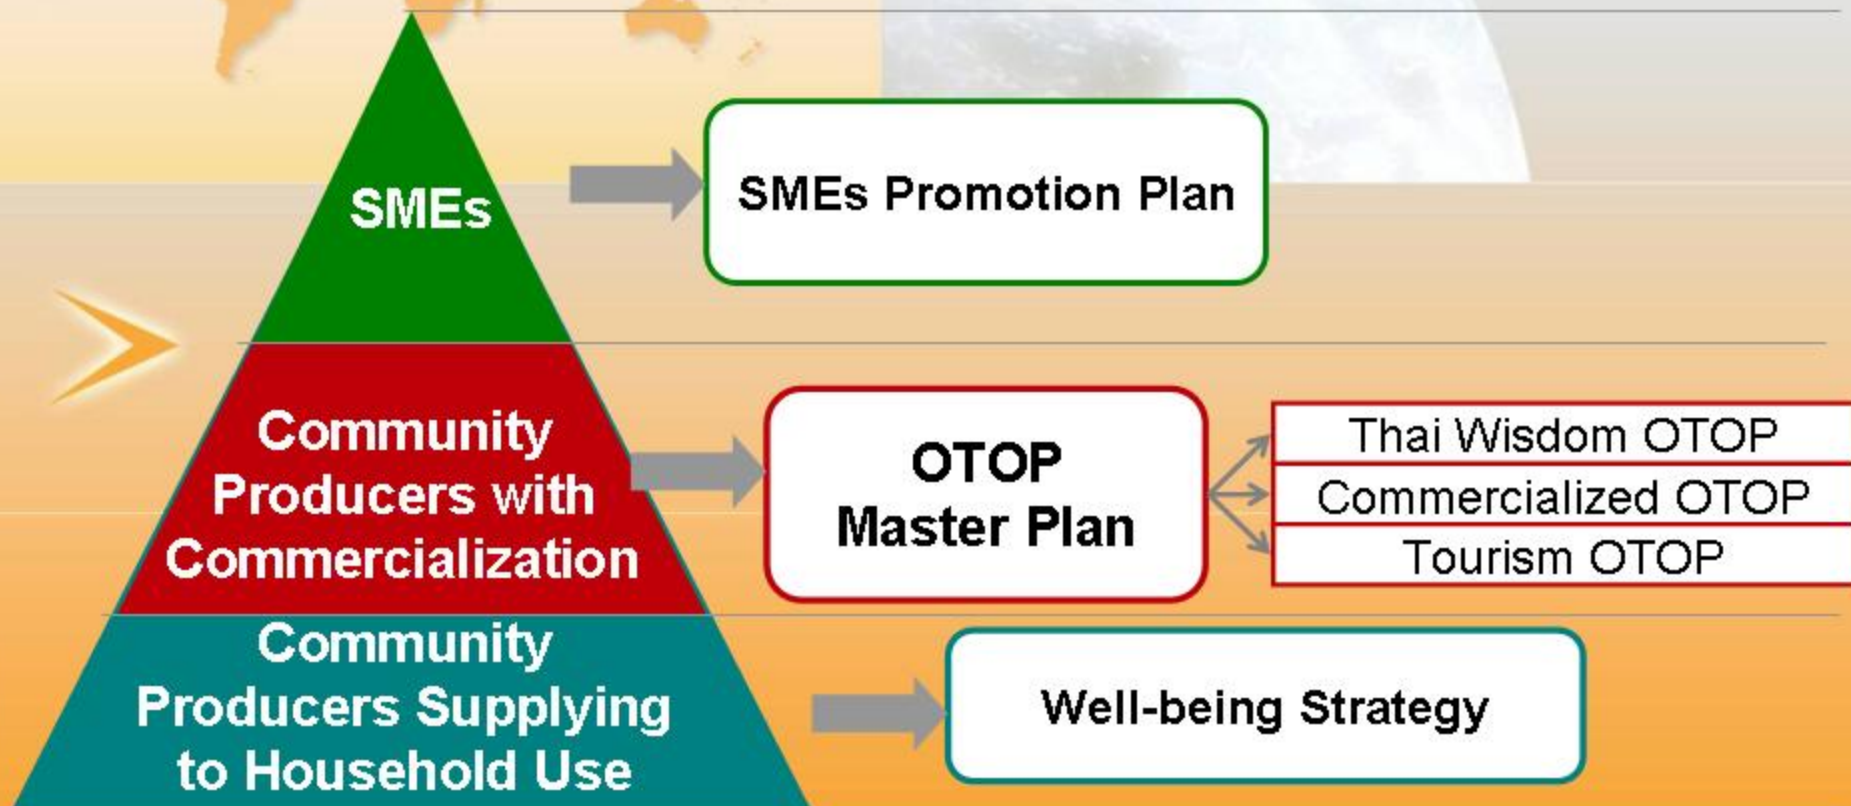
SMEs

SMEs Promotion Plan

Community Producers with Commercialization

OTOP Master Plan

Thai Wisdom OTOP

Commercialized OTOP

Tourism OTOP

Community Producers Supplying to Household Use

Well-being Strategy